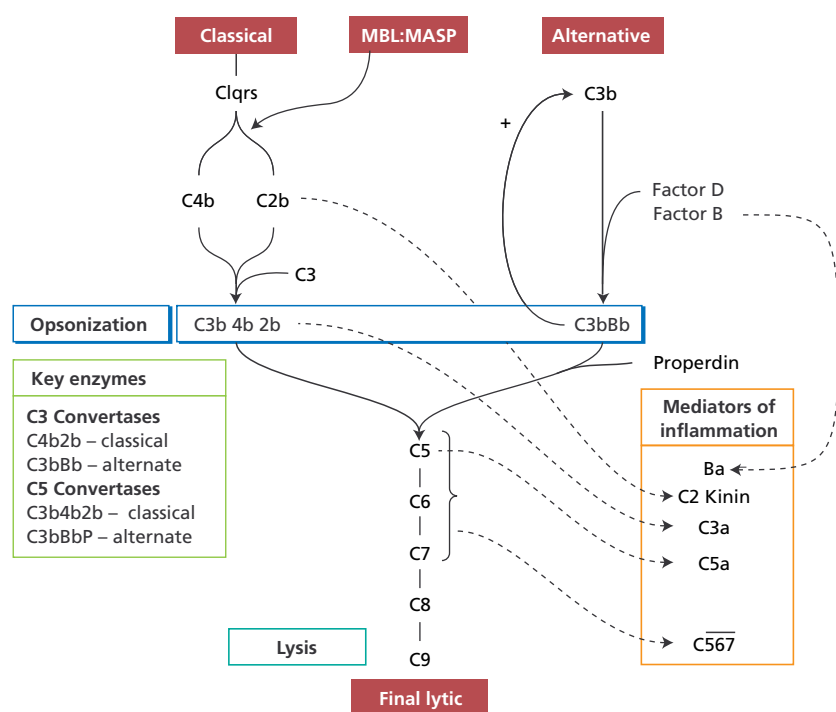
Classical

MBL:MASP

Alternative

Clqrs

C3b

+

C4b

C2b

Factor D
Factor B

C3

Opsonization

C3b 4b 2b

C3bBb

Properdin

Key enzymes

C3 Convertases
C4b2b – classical
C3bBb – alternate
C5 Convertases
C3b4b2b – classical
C3bBbP – alternate

Mediators of inflammation

C5

C6

C7

C8

C9

Ba

C2 Kinin

C3a

C5a

$C\overline{567}$

Lysis

Final lytic